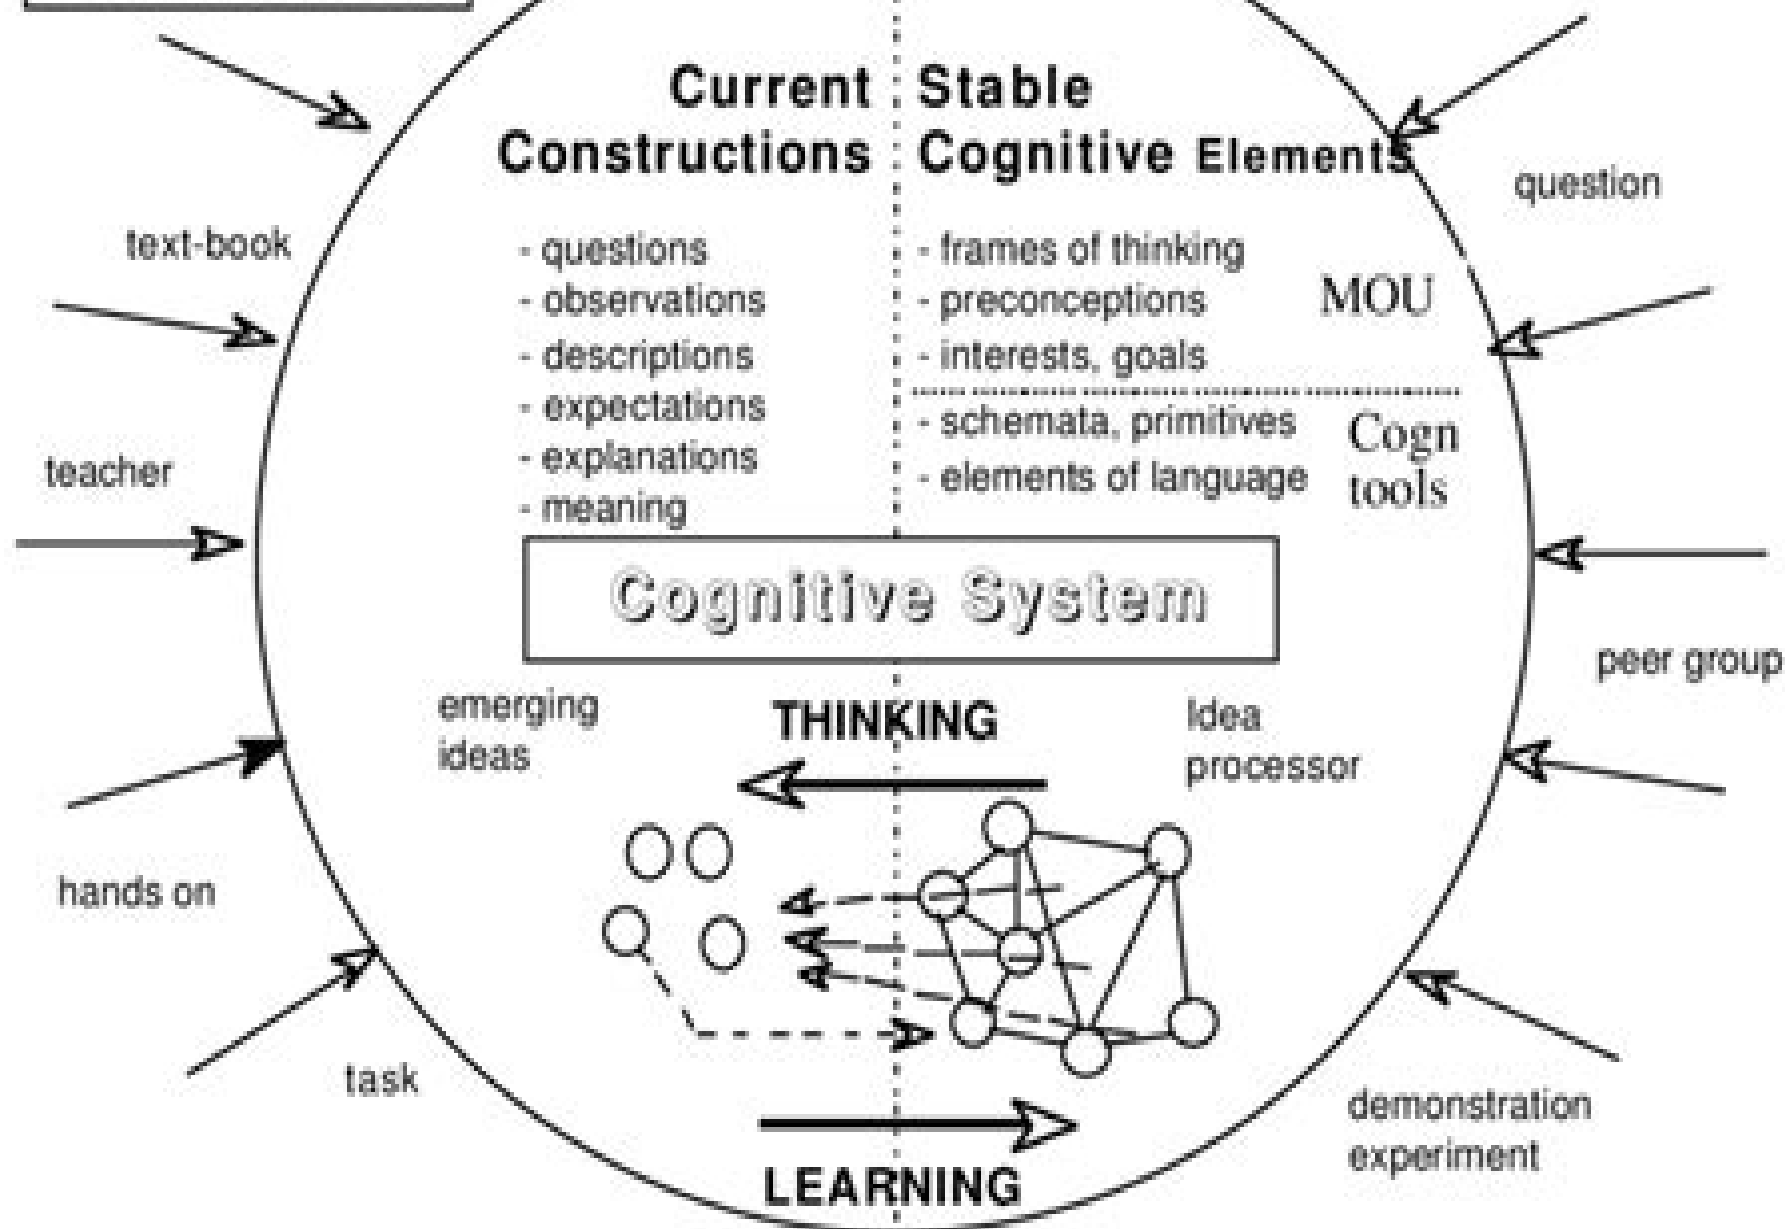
Current Constructions

Stable Cognitive Elements

- questions
- observations
- descriptions
- expectations
- explanations
- meaning

- frames of thinking
- preconceptions
- interests, goals

MOU

- schemata, primitives
- elements of language

Cogn tools

Cognitive System

text-book

teacher

hands on

task

question

peer group

demonstration experiment

emerging ideas

THINKING

Idea processor

LEARNING